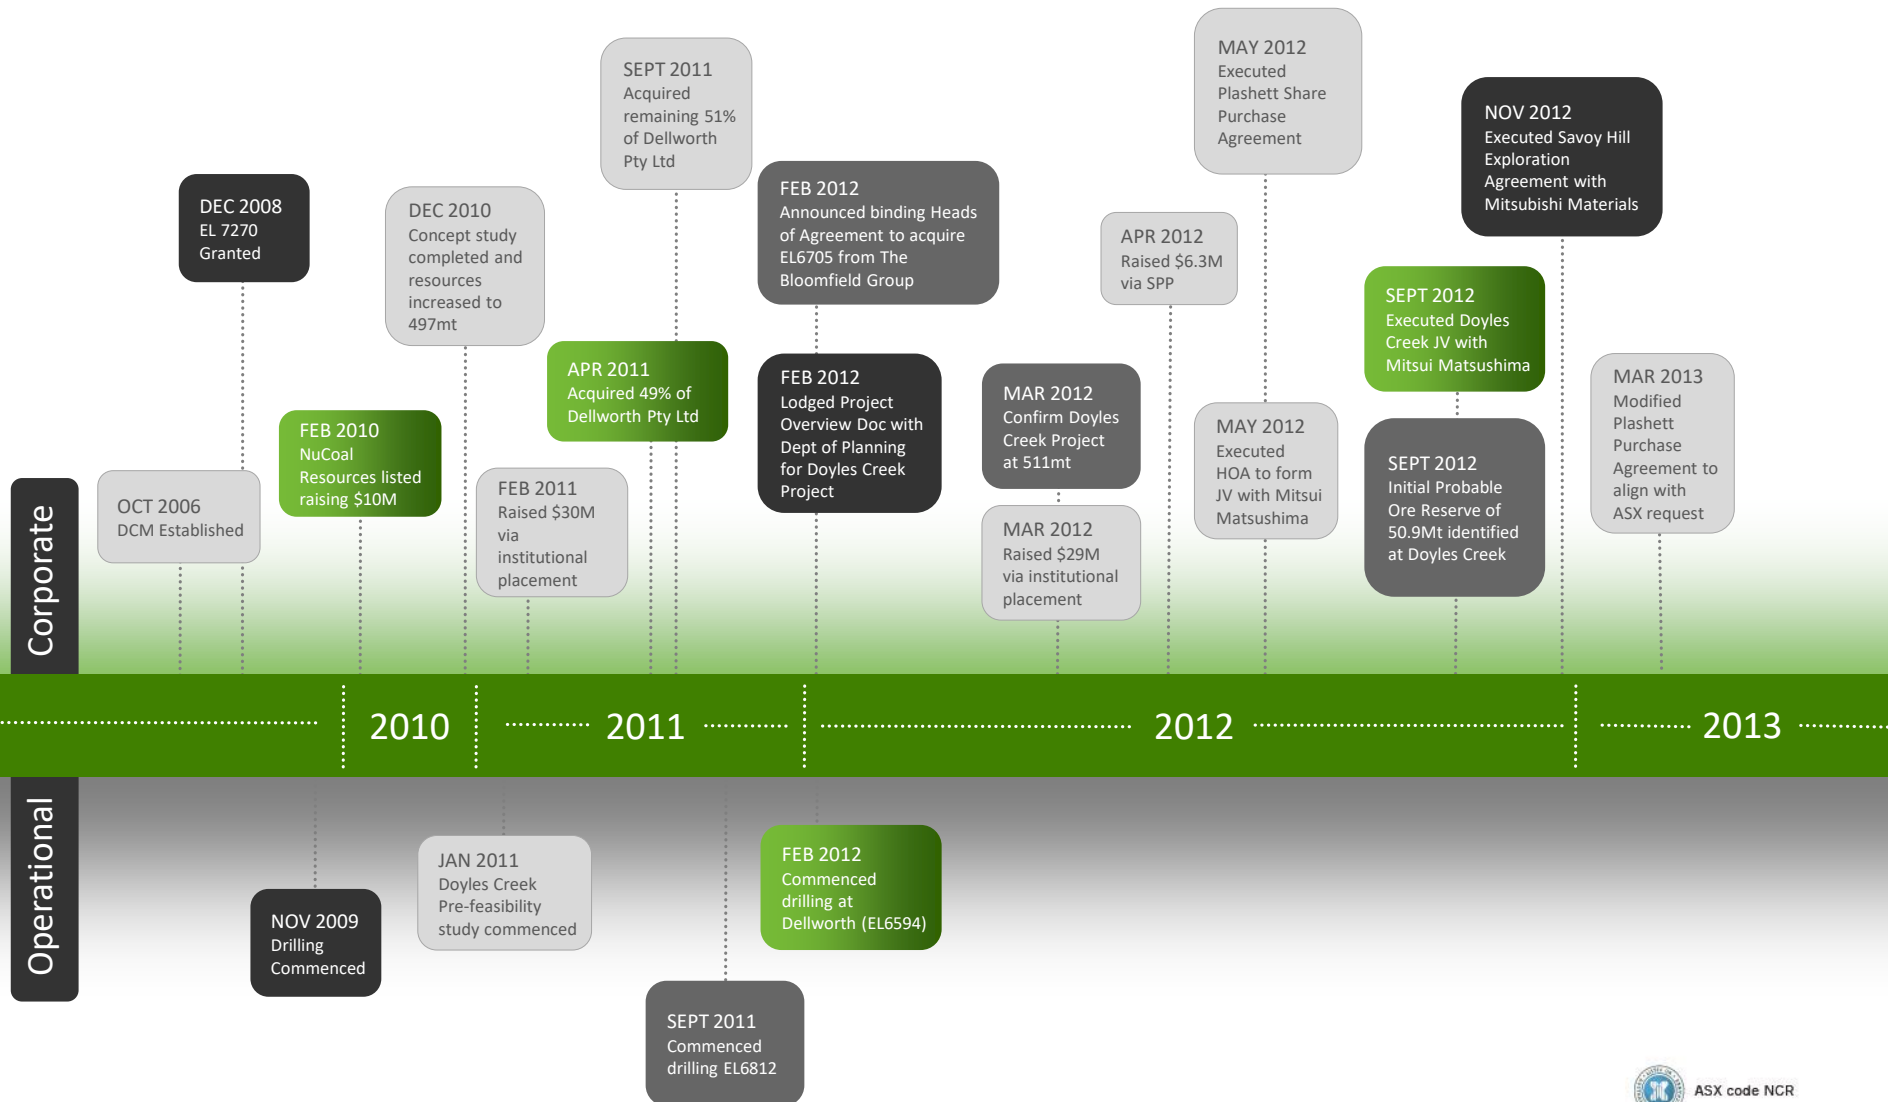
Corporate

OCT 2006
DCM Established

DEC 2008
EL 7270
Granted

FEB 2010
NuCoal Resources listed raising $10M

DEC 2010
Concept study completed and resources increased to 497mt

FEB 2011
Raised $30M via institutional placement

APR 2011
Acquired 49% of Dellworth Pty Ltd

SEPT 2011
Acquired remaining 51% of Dellworth Pty Ltd

FEB 2012
Announced binding Heads of Agreement to acquire EL6705 from The Bloomfield Group

FEB 2012
Lodged Project Overview Doc with Dept of Planning for Doyles Creek Project

MAR 2012
Confirm Doyles Creek Project at 511mt

MAR 2012
Raised $29M via institutional placement

APR 2012
Raised $6.3M via SPP

MAY 2012
Executed Plashett Share Purchase Agreement

MAY 2012
Executed HOA to form JV with Mitsui Matsushima

SEPT 2012
Executed Doyles Creek JV with Mitsui Matsushima

SEPT 2012
Initial Probable Ore Reserve of 50.9Mt identified at Doyles Creek

NOV 2012
Executed Savoy Hill Exploration Agreement with Mitsubishi Materials

MAR 2013
Modified Plashett Purchase Agreement to align with ASX request

2010 2011 2012 2013

Operational

NOV 2009
Drilling Commenced

JAN 2011
Doyles Creek Pre-feasibility study commenced

SEPT 2011
Commenced drilling EL6812

FEB 2012
Commenced drilling at Dellworth (EL6594)

ASX code NCR